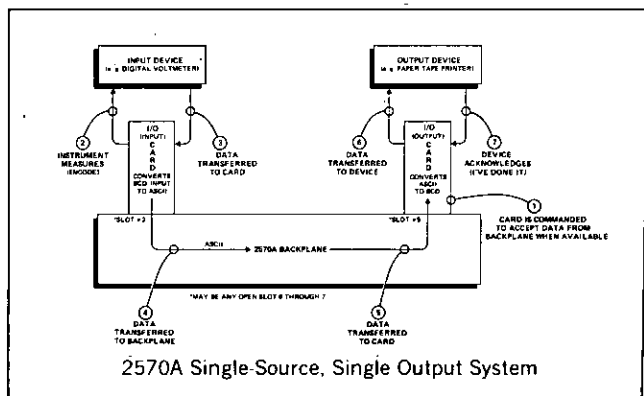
INPUT DEVICE (e.g. DIGITAL VOLTMETER)

OUTPUT DEVICE (e.g. PAPER TAPE PRINTER)

2 INSTRUMENT MEASURES (ENCODE)

I/O (INPUT) CARD CONVERTS BCD INPUT TO ASCII

3 DATA TRANSFERRED TO CARD

6 DATA TRANSFERRED TO DEVICE

I/O (OUTPUT) CARD CONVERTS ASCII TO BCD

7 DEVICE ACKNOWLEDGES (I'VE DONE IT)

1 CARD IS COMMANDED TO ACCEPT DATA FROM BACKPLANE WHEN AVAILABLE

*SLOT #3

*SLOT #5

ASCII

2570A BACKPLANE

*MAY BE ANY OPEN SLOT # THROUGH 7

4 DATA TRANSFERRED TO BACKPLANE

5 DATA TRANSFERRED TO CARD

2570A Single-Source, Single Output System